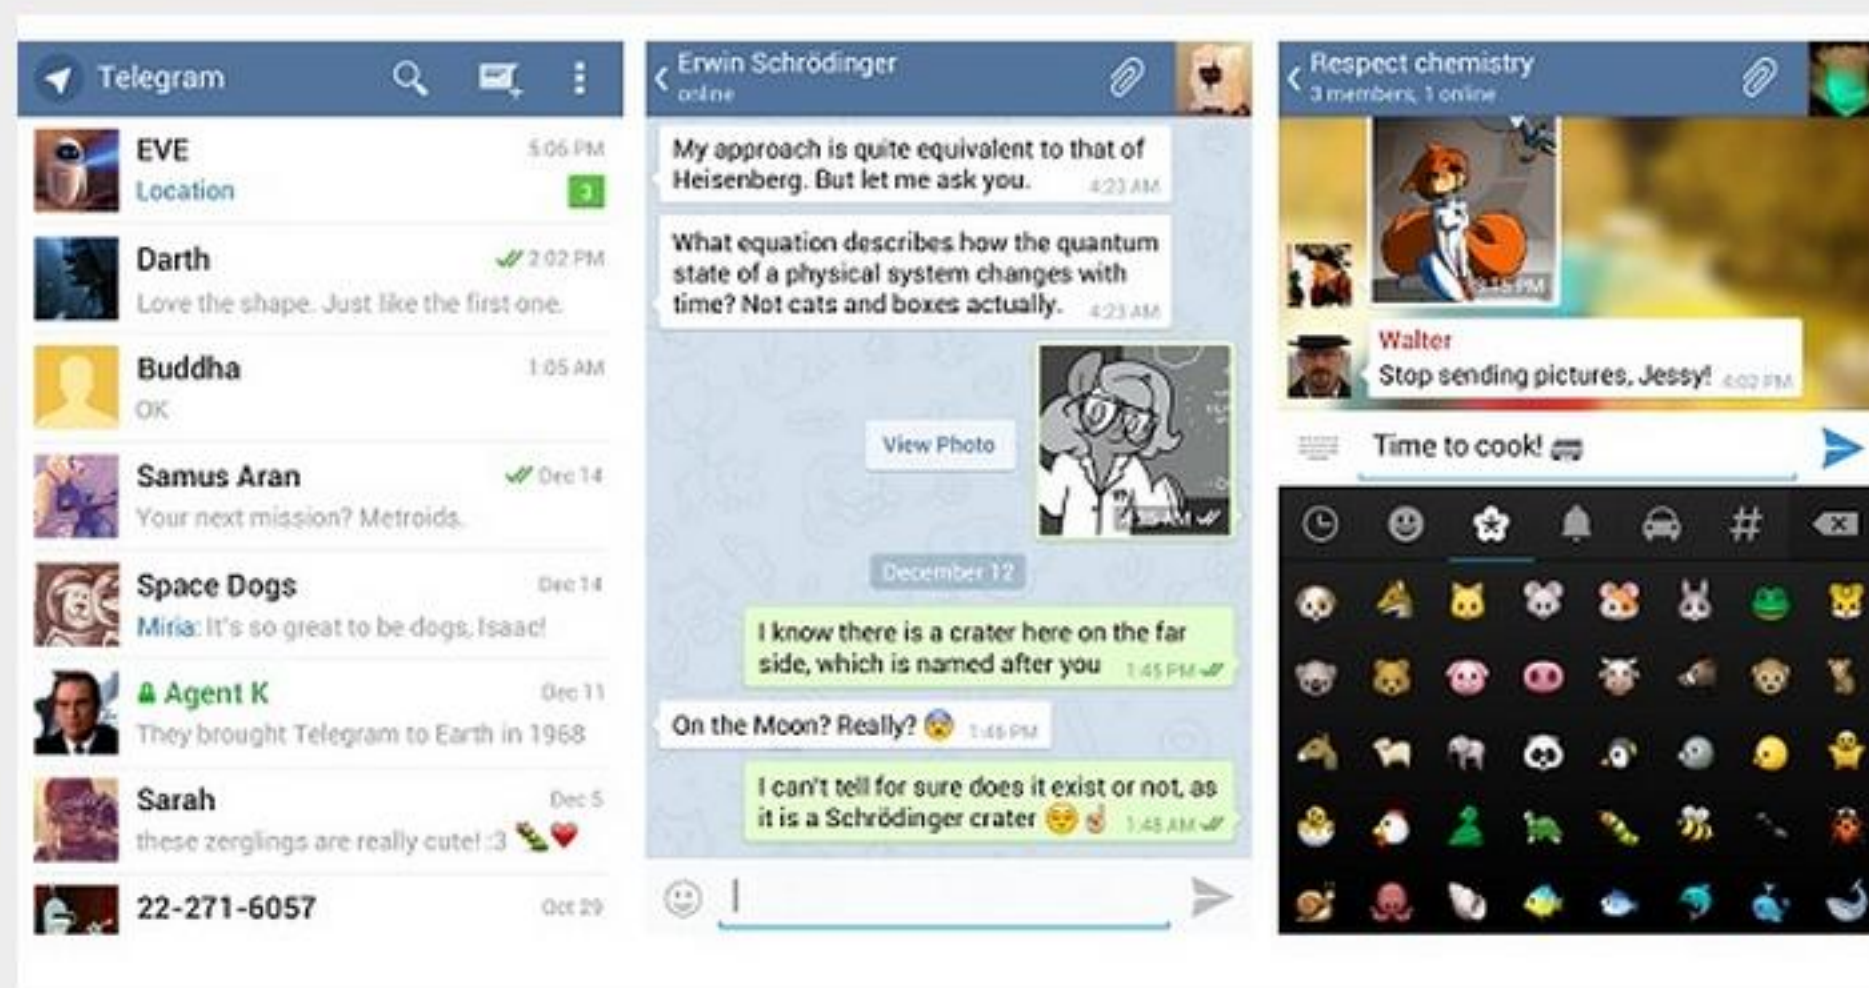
Telegram

EVE
5:06 PM
Location
3

Darth
2:02 PM
Love the shape. Just like the first one.

Buddha
1:05 AM
OK

Samus Aran
Dec 14
Your next mission? Metroids.

Space Dogs
Dec 14
Mira: It's so great to be dogs, Isaac!

Agent K
Dec 11
They brought Telegram to Earth in 1968

Sarah
Dec 5
these zerglings are really cute! :3

22-271-6057
Oct 29

Erwin Schrödinger
online

My approach is quite equivalent to that of Heisenberg. But let me ask you. 4:23 AM

What equation describes how the quantum state of a physical system changes with time? Not cats and boxes actually. 4:23 AM

View Photo

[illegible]

December 12

I know there is a crater here on the far side, which is named after you 1:45 PM

On the Moon? Really? 1:46 PM

I can't tell for sure does it exist or not, as it is a Schrödinger crater 1:48 AM

Respect chemistry
3 members, 1 online

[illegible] PM

Walter
Stop sending pictures, Jessy! 4:02 PM

Time to cook!

#